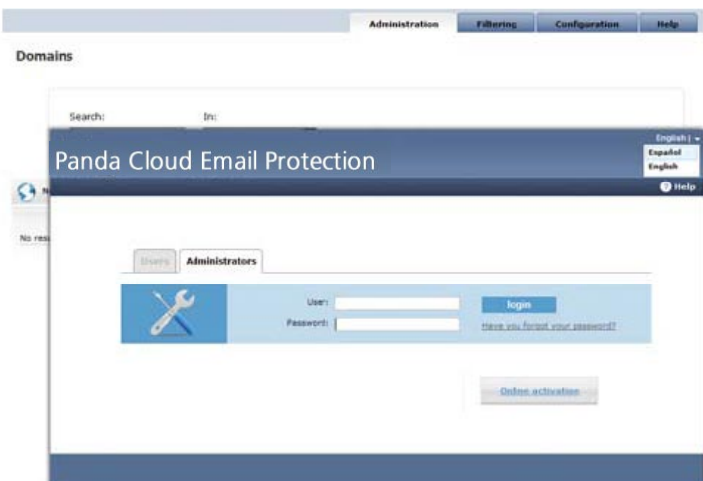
Administration
Filtering
Configuration
Help

Domains

Search:
In:

No res

Panda Cloud Email Protection

English |
Español
English

Help

Users
Administrators

User:
Password:
login
Have you forgot your password?

Online activation